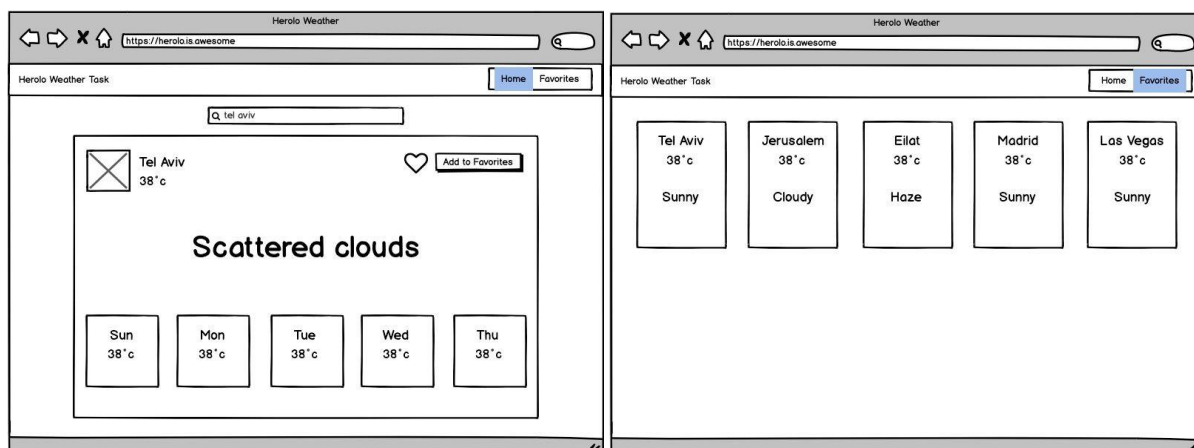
Herolo Weather

https://herolo.is.awesome

Herolo Weather Task

Home Favorites

tel aviv

Tel Aviv
38°c

Add to Favorites

Scattered clouds

Sun
38°c

Mon
38°c

Tue
38°c

Wed
38°c

Thu
38°c

Herolo Weather

https://herolo.is.awesome

Herolo Weather Task

Home Favorites

Tel Aviv
38°c
Sunny

Jerusalem
38°c
Cloudy

Eilat
38°c
Haze

Madrid
38°c
Sunny

Las Vegas
38°c
Sunny